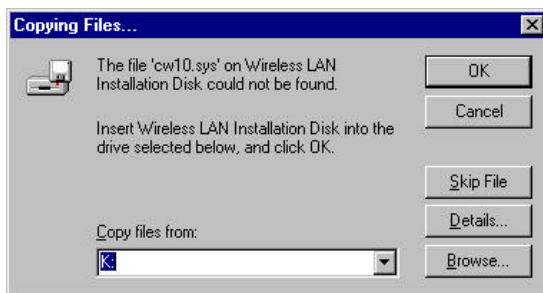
Copying Files...

The file 'cw10.sys' on Wireless LAN Installation Disk could not be found.

Insert Wireless LAN Installation Disk into the drive selected below, and click OK.

Copy files from:

K:

OK

Cancel

Skip File

Details...

Browse...